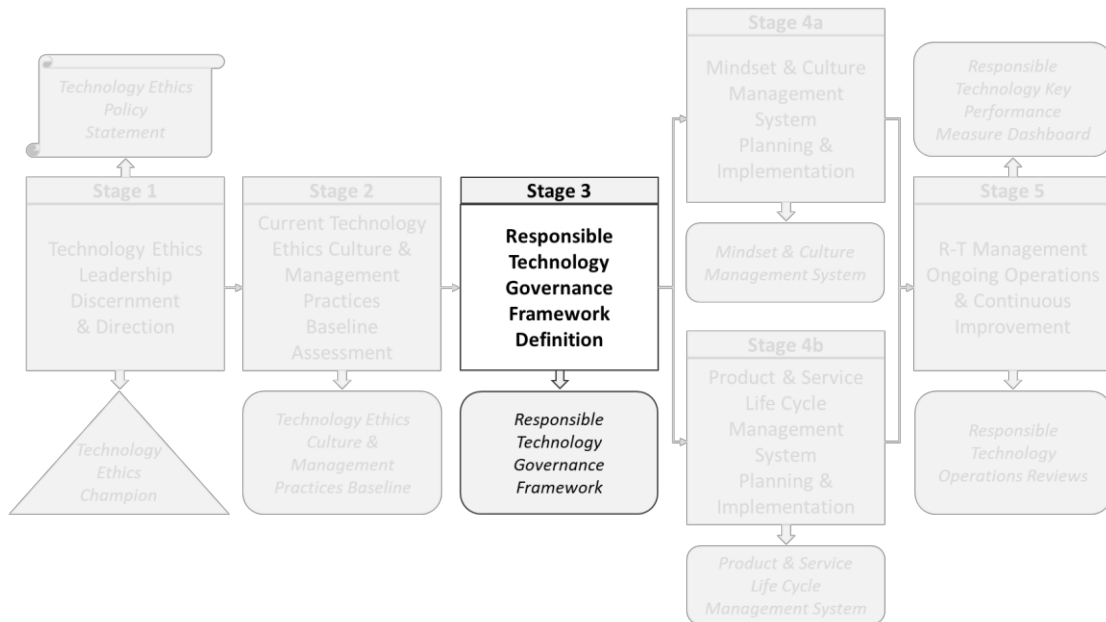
Technology Ethics Policy Statement

Stage 1

Technology Ethics Leadership Discernment & Direction

Technology Ethics Champion

Stage 2

Current Technology Ethics Culture & Management Practices Baseline Assessment

Technology Ethics Culture & Management Practices Baseline

Stage 3

Responsible Technology Governance Framework Definition

Responsible Technology Governance Framework

Stage 4a

Mindset & Culture Management System Planning & Implementation

Mindset & Culture Management System

Stage 4b

Product & Service Life Cycle Management System Planning & Implementation

Product & Service Life Cycle Management System

Responsible Technology Key Performance Measure Dashboard

Stage 5

R-T Management Ongoing Operations & Continuous Improvement

Responsible Technology Operations Reviews